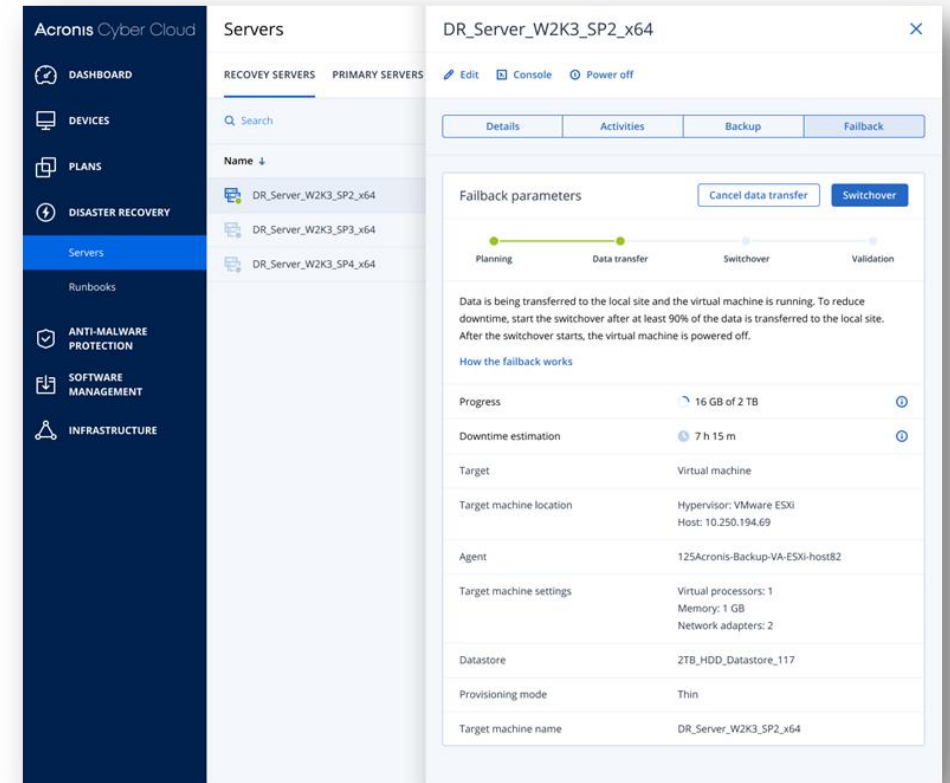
Acronis Cyber Cloud

DASHBOARD

DEVICES

PLANS

DISASTER RECOVERY

Servers

Runbooks

ANTI-MALWARE PROTECTION

SOFTWARE MANAGEMENT

INFRASTRUCTURE

Servers

RECOVEY SERVERS PRIMARY SERVERS

Search

Name ↓

DR_Server_W2K3_SP2_x64

DR_Server_W2K3_SP3_x64

DR_Server_W2K3_SP4_x64

DR_Server_W2K3_SP2_x64

Edit Console Power off

| Details | Activities | Backup | Failback |
|---|---|---|---|

Failback parameters

Cancel data transfer Switchover

Planning Data transfer Switchover Validation

Data is being transferred to the local site and the virtual machine is running. To reduce downtime, start the switchover after at least 90% of the data is transferred to the local site. After the switchover starts, the virtual machine is powered off.

How the failback works

| | |
|---|---|
| Progress | 16 GB of 2 TB |
| Downtime estimation | 7 h 15 m |
| Target | Virtual machine |
| Target machine location | Hypervisor: VMware ESXi<br>Host: 10.250.194.69 |
| Agent | 125Acronis-Backup-VA-ESXi-host82 |
| Target machine settings | Virtual processors: 1<br>Memory: 1 GB<br>Network adapters: 2 |
| Datastore | 2TB_HDD_Datastore_117 |
| Provisioning mode | Thin |
| Target machine name | DR_Server_W2K3_SP2_x64 |